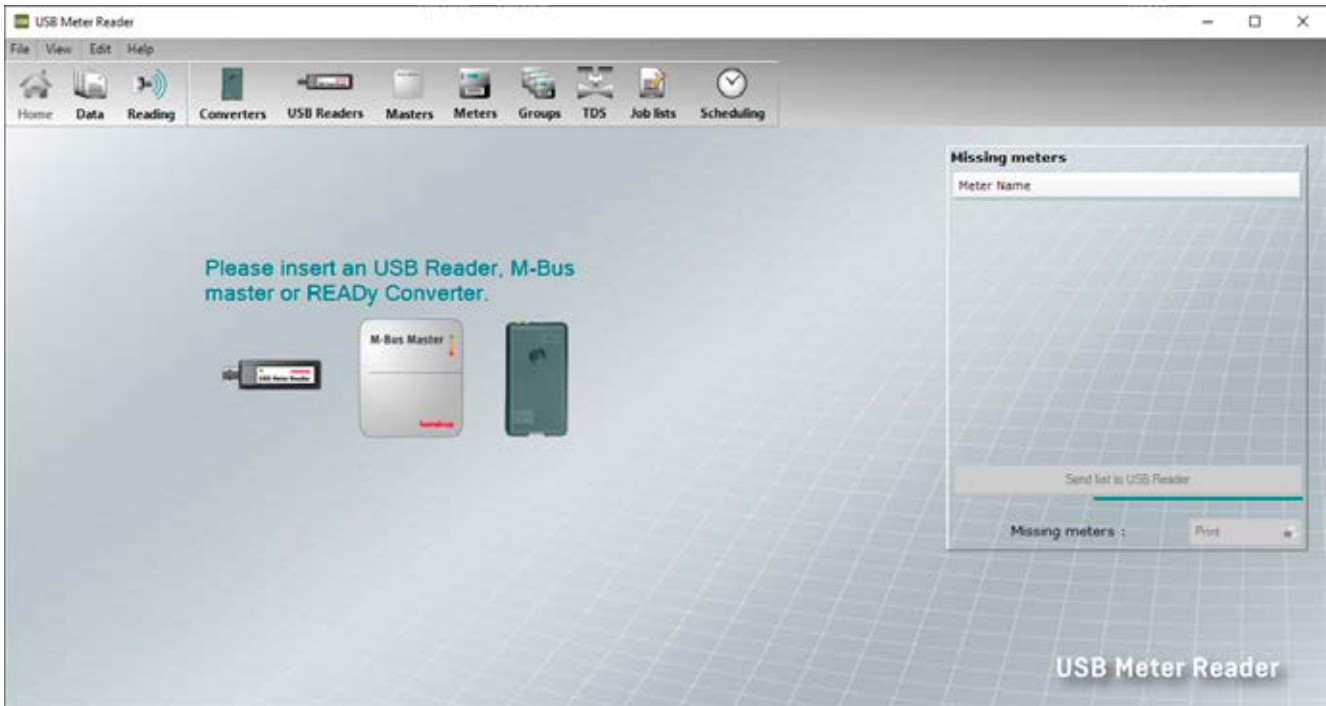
USB Meter Reader

File View Edit Help

Home Data Reading Converters USB Readers Masters Meters Groups TDS Job lists Scheduling

Please insert an USB Reader, M-Bus master or READy Converter.

USB Meter Reader

M-Bus Master

Missing meters

Meter Name

Send list to USB Reader

Missing meters : Print

USB Meter Reader